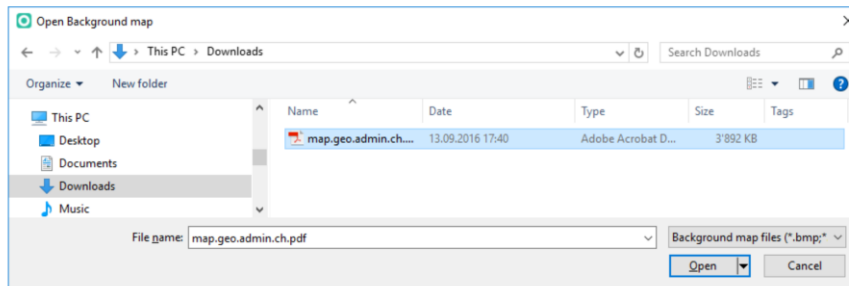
Open Background map

This PC > Downloads

Search Downloads

Organize ▾ New folder

This PC
Desktop
Documents
Downloads
Music

| Name | Date | Type | Size | Tags |
|---|---|---|---|---|
| map.geo.admin.ch.... | 13.09.2016 17:40 | Adobe Acrobat D... | 3'892 KB | |

File name: map.geo.admin.ch.pdf

Background map files (*.bmp;*

Open

Cancel